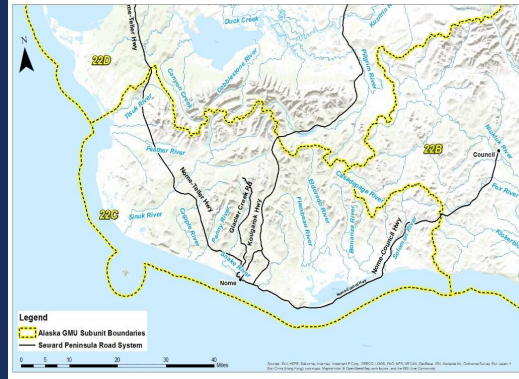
N

22D

Nome-Teller Hwy

Duck Creek

Kuzitrin River

Cobblestone River

Pilgrim River

Canyon Creek

Tisuk River

Feather River

22B

Niukluk River

Council

Nome-Teller Hwy

Glacier Creek Rd

Kougarok Hwy

Flambeau River

Eldorado River

Casadepaga River

Fox River

22C

Sinuk River

Penny River

Snake River

Bonanza River

Nome-Council Hwy

Solomon River

Nome

Kachauik River

Legend

Alaska GMU Subunit Boundaries

Seward Peninsula Road System

0 5 10 20 30 40 Miles

Sources: Esri, HERE, Garmin, Intermap, increment P Corp., GEBCO, USGS, FAO, NPS, NRCAN, GeoBase, IGN, Kadaster NL, Ordnance Survey, Esri Japan, METI, Esri China (Hong Kong), swisstopo, Mapmyindia, © OpenStreetMap contributors, and the GIS User Community